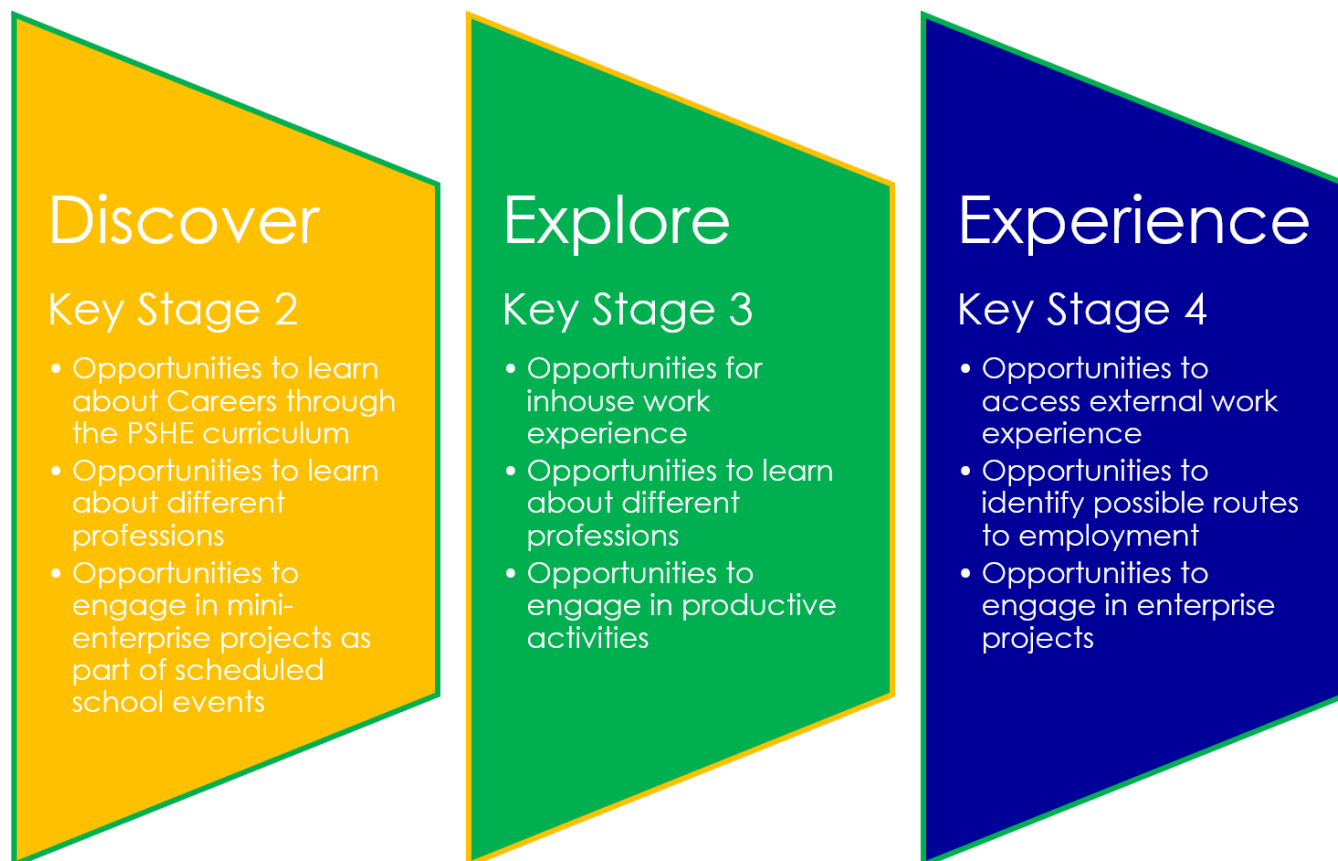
Discover

Key Stage 2

- Opportunities to learn about Careers through the PSHE curriculum
- Opportunities to learn about different professions
- Opportunities to engage in mini-enterprise projects as part of scheduled school events

Explore

Key Stage 3

- Opportunities for inhouse work experience
- Opportunities to learn about different professions
- Opportunities to engage in productive activities

Experience

Key Stage 4

- Opportunities to access external work experience
- Opportunities to identify possible routes to employment
- Opportunities to engage in enterprise projects